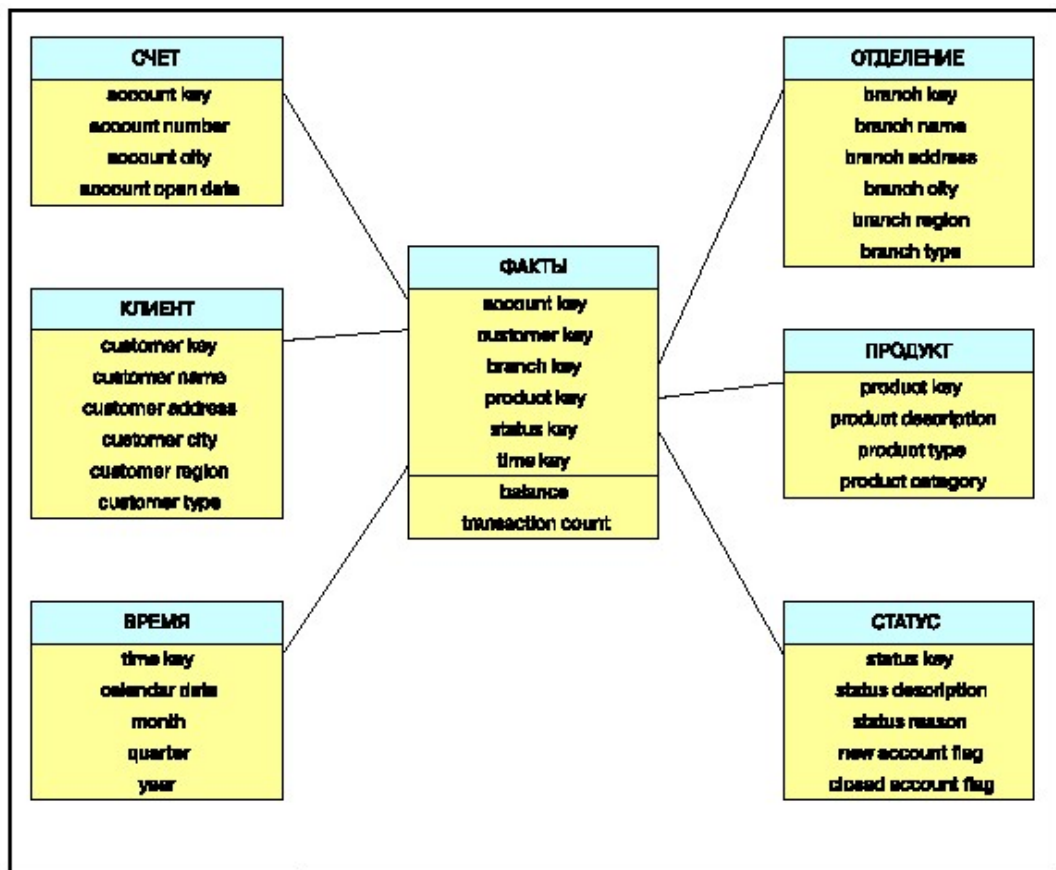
СЧЕТ
account key
account number
account city
account open date

КЛИЕНТ
customer key
customer name
customer address
customer city
customer region
customer type

ВРЕМЯ
time key
calendar date
month
quarter
year

ФАКТЫ
account key
customer key
branch key
product key
status key
time key
balance
transaction count

ОТДЕЛЕНИЕ
branch key
branch name
branch address
branch city
branch region
branch type

ПРОДУКТ
product key
product description
product type
product category

СТАТУС
status key
status description
status reason
new account flag
closed account flag